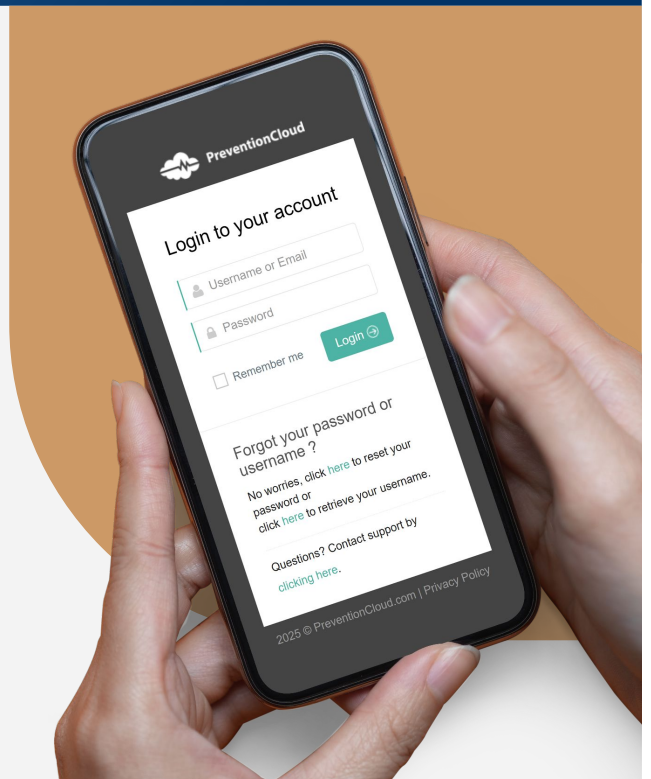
PreventionCloud

Login to your account

Username or Email

Password

Remember me

Login

Forgot your password or username ?

No worries, click here to reset your password or click here to retrieve your username.

Questions? Contact support by clicking here.

2025 © PreventionCloud.com | Privacy Policy